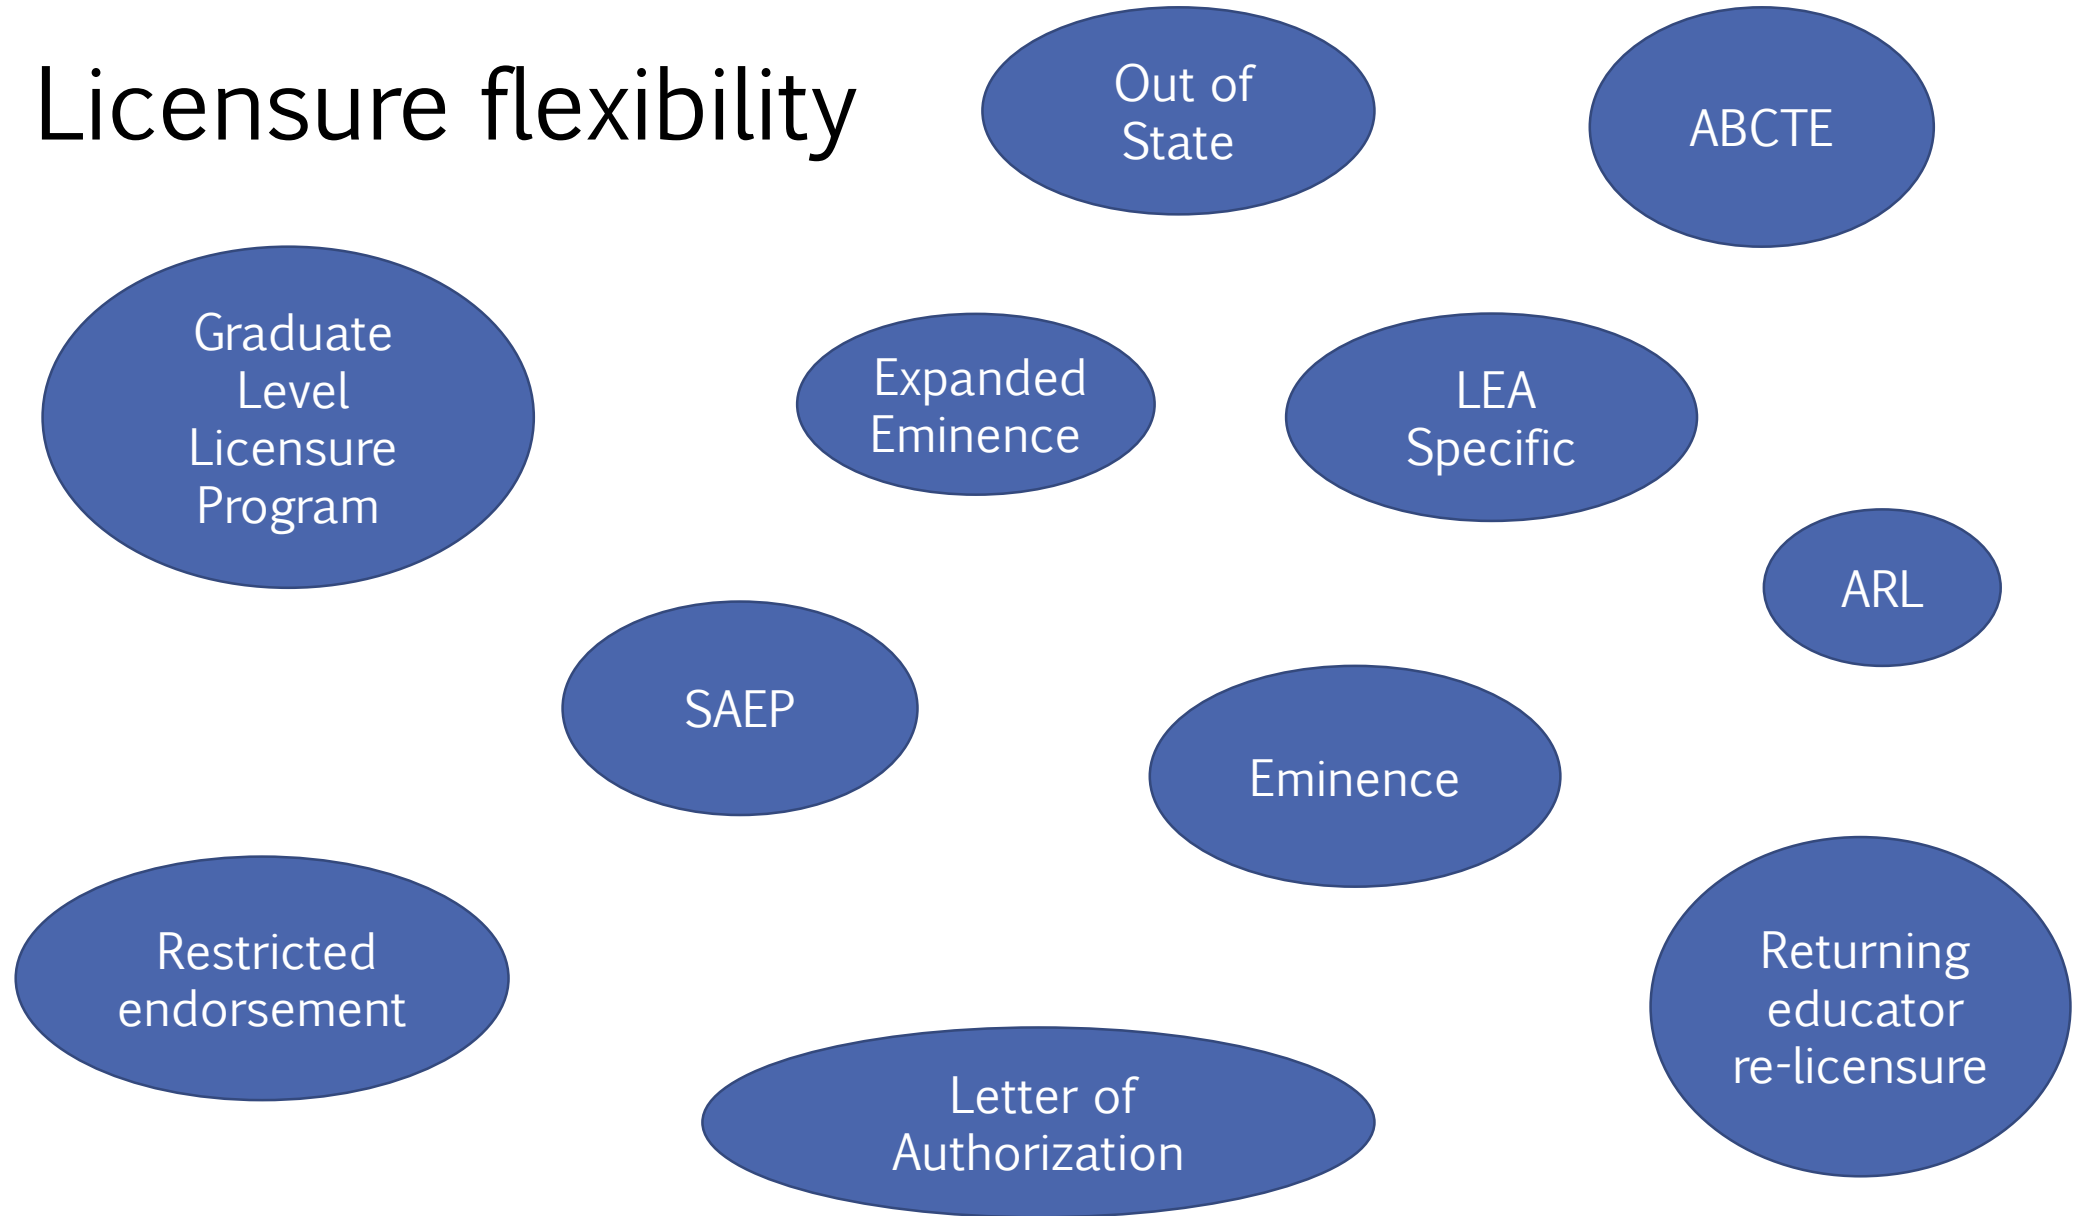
Licensure flexibility

Out of State

ABCTE

Graduate Level Licensure Program

Expanded Eminence

LEA Specific

ARL

SAEP

Eminence

Restricted endorsement

Letter of Authorization

Returning educator re-licensure